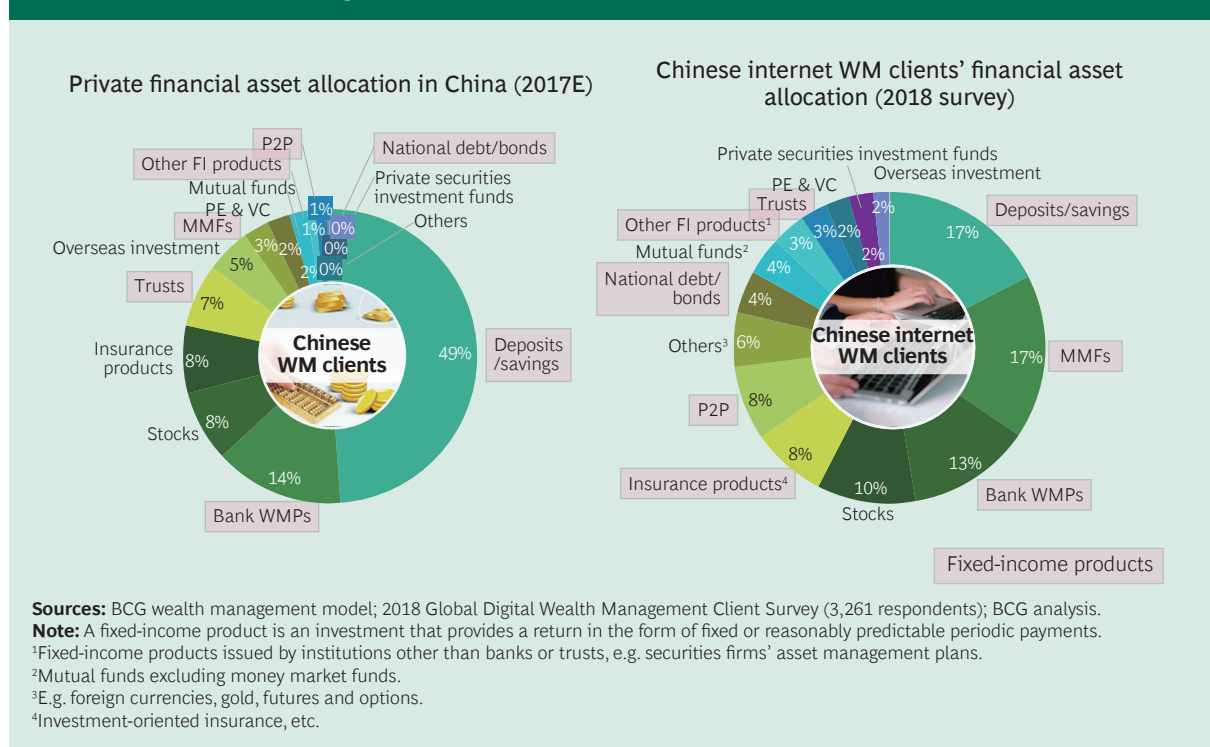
Private financial asset allocation in China (2017E)

P2P
Other FI products
Mutual funds
PE & VC
MMFs
Overseas investment
Trusts
Insurance products
Stocks
Bank WMPs
National debt/bonds
Private securities investment funds
Others
Deposits /savings

1%
1%
0%
0%
0%
2%
2%
3%
5%
7%
8%
8%
14%
49%

Chinese WM clients

Chinese internet WM clients' financial asset allocation (2018 survey)

Private securities investment funds
PE & VC
Overseas investment
Trusts
Other FI products¹
Mutual funds²
National debt/ bonds
Others³
P2P
Insurance products⁴
Stocks
Bank WMPs
MMFs
Deposits/savings

2%
2%
2%
3%
3%
4%
4%
6%
8%
8%
10%
13%
17%
17%

Chinese internet WM clients

Fixed-income products

**Sources:** BCG wealth management model; 2018 Global Digital Wealth Management Client Survey (3,261 respondents); BCG analysis.
**Note:** A fixed-income product is an investment that provides a return in the form of fixed or reasonably predictable periodic payments.
¹Fixed-income products issued by institutions other than banks or trusts, e.g. securities firms' asset management plans.
²Mutual funds excluding money market funds.
³E.g. foreign currencies, gold, futures and options.
⁴Investment-oriented insurance, etc.